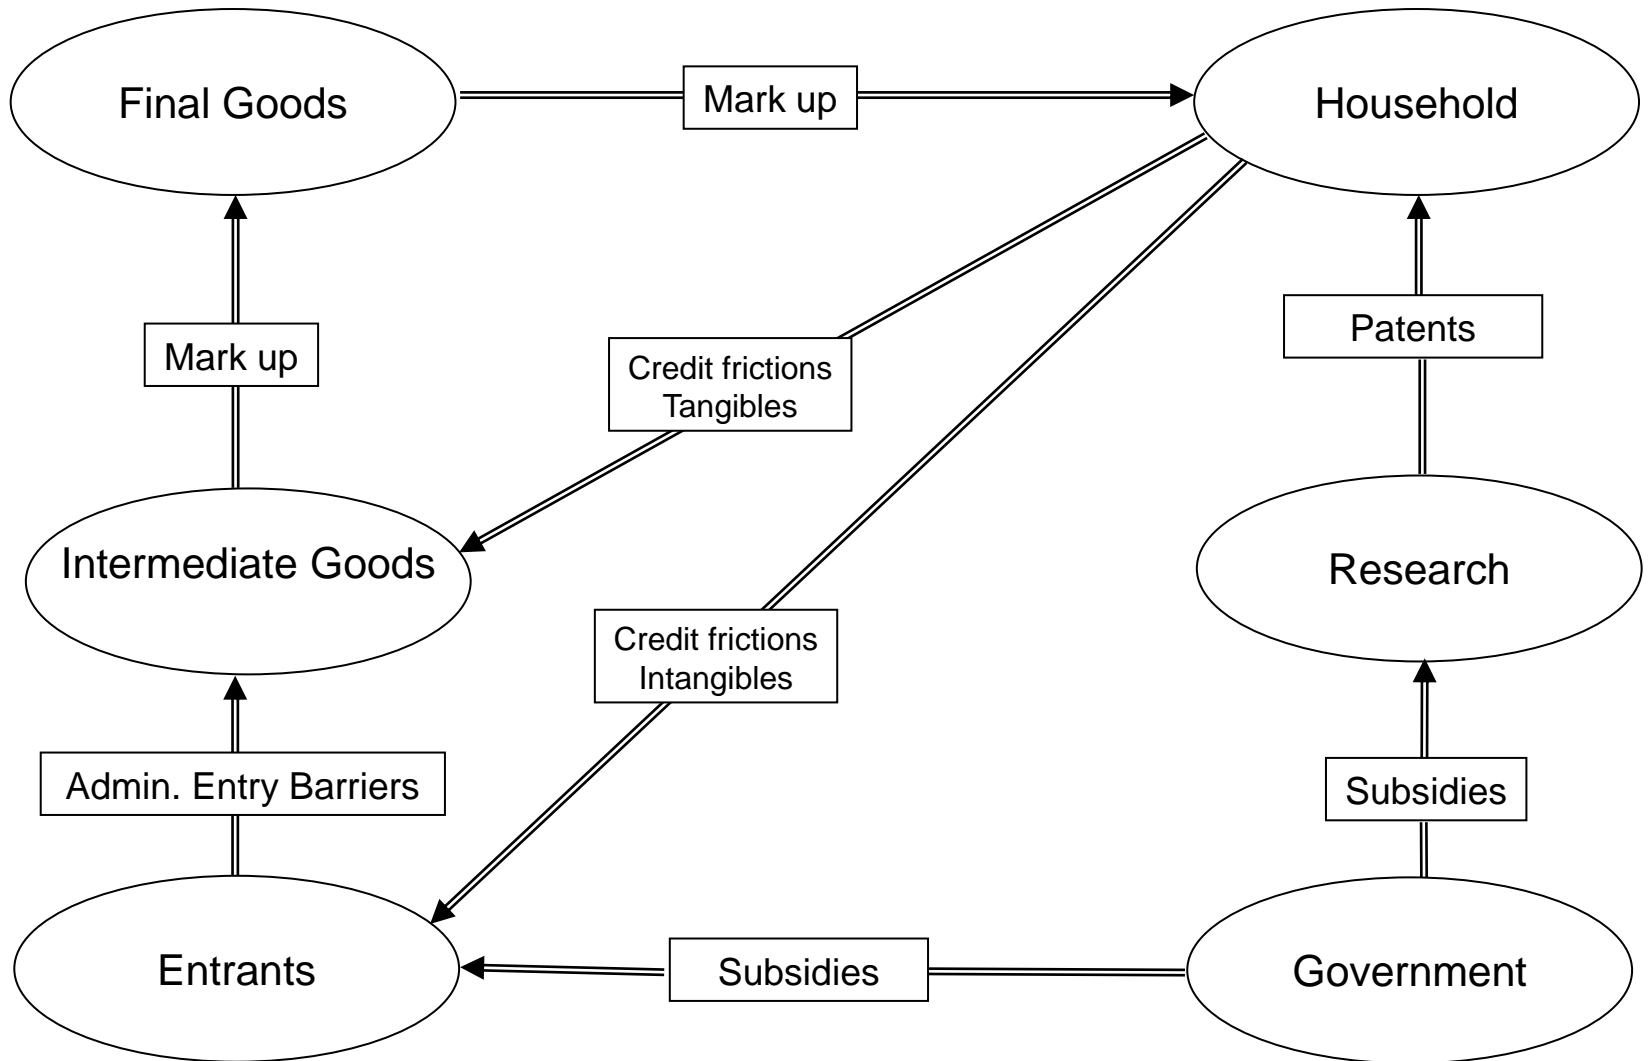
Final Goods

Mark up

Household

Mark up

Credit frictions
Tangibles

Patents

Intermediate Goods

Research

Credit frictions
Intangibles

Admin. Entry Barriers

Subsidies

Entrants

Subsidies

Government